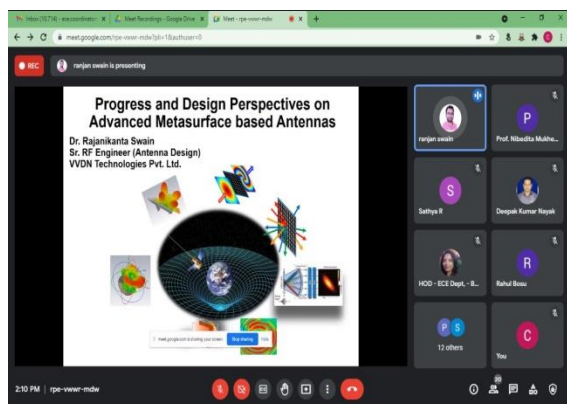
Inbox (10774) - ece.coordinator | Meet Recordings - Google Drive | Meet - rpe-vwwr-mdw

meet.google.com/rpe-vwwr-mdw?pli=1&authuser=0

REC

ranjan swain is presenting

Progress and Design Perspectives on Advanced Metasurface based Antennas

Dr. Rajanikanta Swain
Sr. RF Engineer (Antenna Design)
VVDN Technologies Pvt. Ltd.

meet.google.com is sharing your screen. Stop sharing Hide

ranjan swain

P
Prof. Nibedita Mukhe...

S
Sathya R

Deepak Kumar Nayak

HOD - ECE Dept. - B...

R
Rahul Bosu

P S
12 others

C
You

2:10 PM | rpe-vwwr-mdw

20